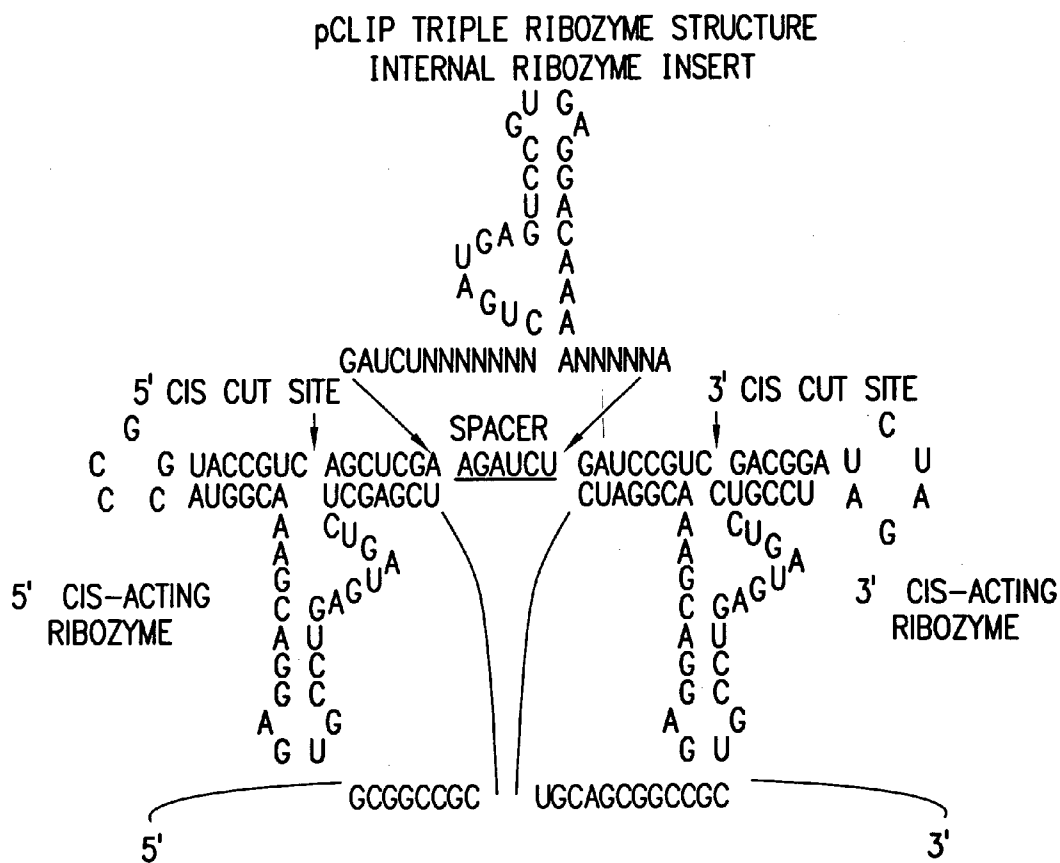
pCLIP TRIPLE RIBOZYME STRUCTURE
INTERNAL RIBOZYME INSERT

G U G A
C G
C G
U A
U G A G C
A
A
A G U C A

GAUCUNNNNNNN ANNNNNA

5' CIS CUT SITE

3' CIS CUT SITE

SPACER

G
C G UACCGUC AGCUCGA AGAUCU GAUCCGUC GACGGA U C U
C C AUGGCA UCGAGCU CUAGGCA CUGCCU A A
G

A C U G A
A G U A
G
C G A G U A
A U
G C
G C
A G
G U

A C U G A
A G U A
G
C G A G U A
A U
G C
G C
A G
G U

5' CIS-ACTING RIBOZYME

3' CIS-ACTING RIBOZYME

GCGGCCGC UGCAGCGGCCGC

5'

3'